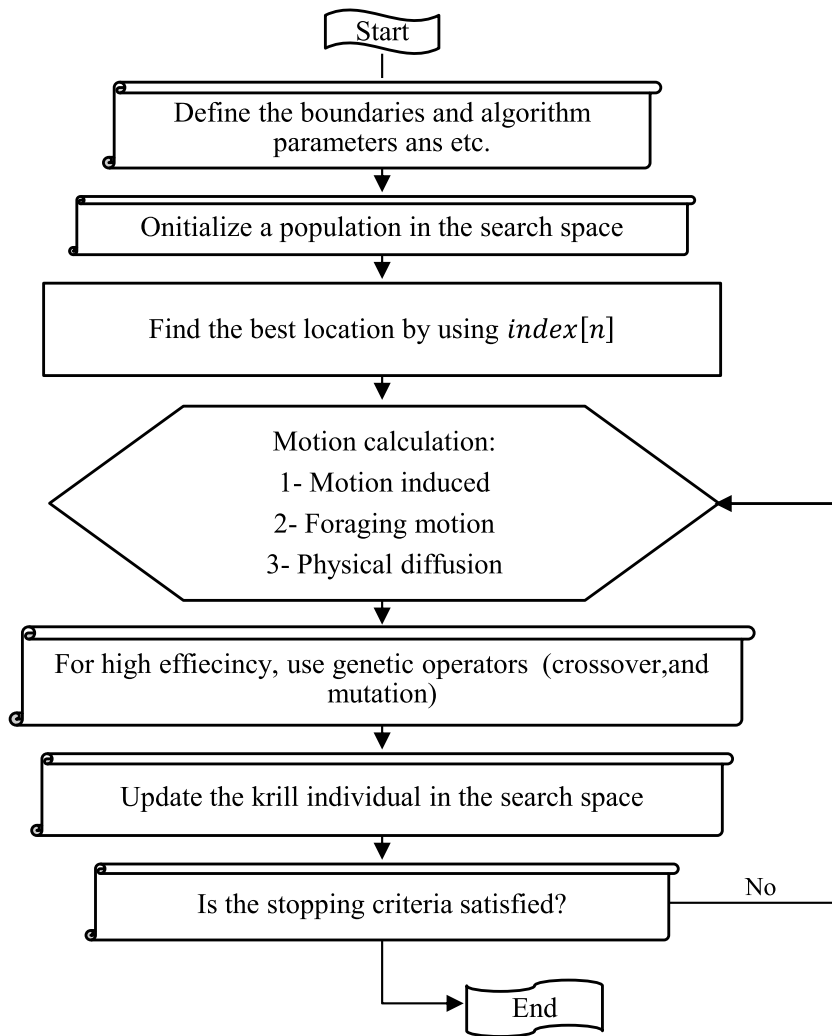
Start

Define the boundaries and algorithm parameters ans etc.

Onitialize a population in the search space

Find the best location by using $index[n]$

Motion calculation:
1- Motion induced
2- Foraging motion
3- Physical diffusion

For high effiecincy, use genetic operators (crossover,and mutation)

Update the krill individual in the search space

Is the stopping criteria satisfied?

No

End